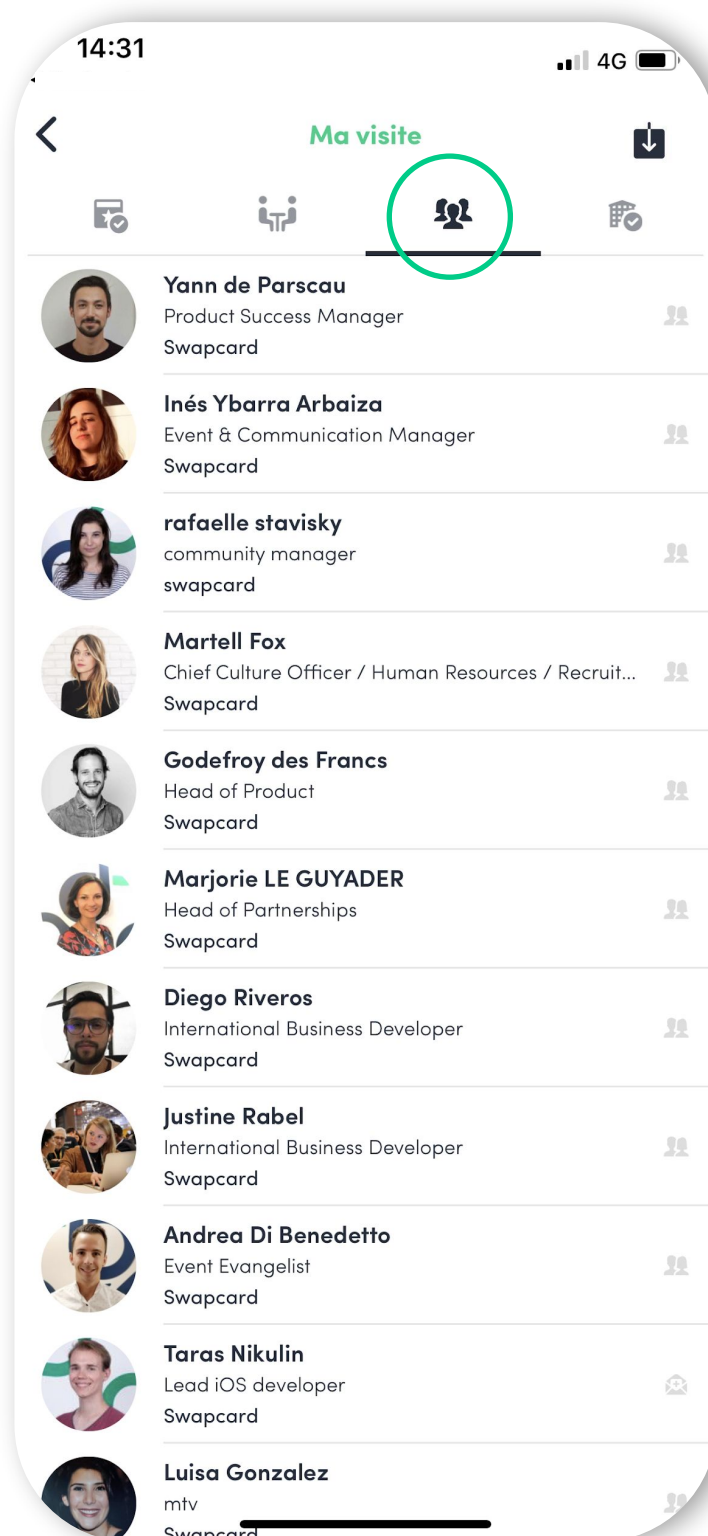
14:31

4G

Ma visite

Yann de Parscau
Product Success Manager
Swapcard

Inés Ybarra Arbaiza
Event & Communication Manager
Swapcard

rafaelle stavisky
community manager
swapcard

Martell Fox
Chief Culture Officer / Human Resources / Recruit...
Swapcard

Godefroy des Francs
Head of Product
Swapcard

Marjorie LE GUYADER
Head of Partnerships
Swapcard

Diego Riveros
International Business Developer
Swapcard

Justine Rabel
International Business Developer
Swapcard

Andrea Di Benedetto
Event Evangelist
Swapcard

Taras Nikulin
Lead iOS developer
Swapcard

Luisa Gonzalez
mtv
Swapcard